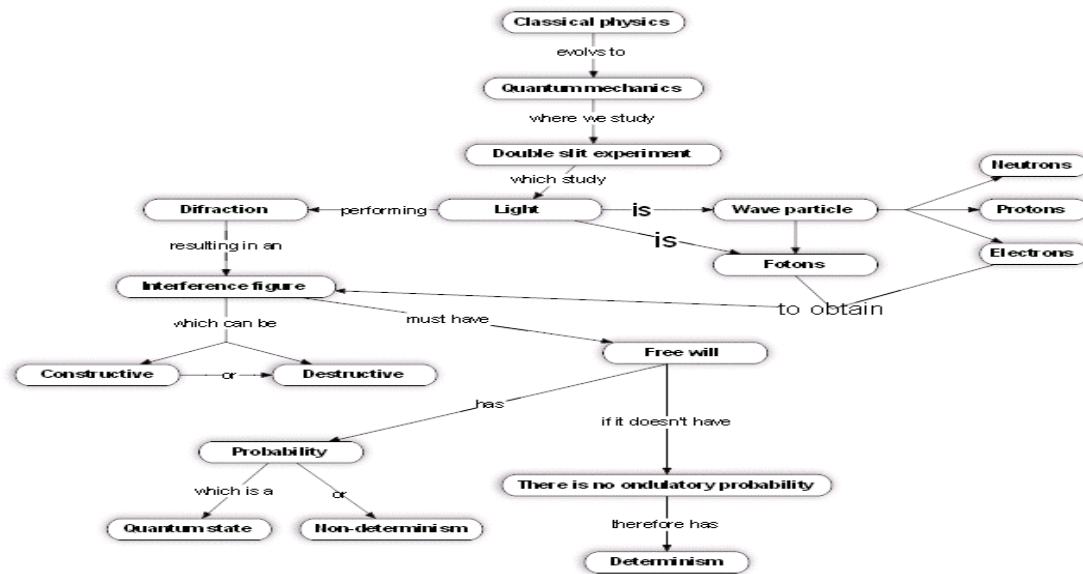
Classical physics

evolvs to

Quantum mechanics

where we study

Double slit experiment

which study

Difraction

performing

Light

is

Wave particle

Neutrons

Protons

Electrons

is

Fotons

resulting in an

Interference figure

to obtain

which can be

must have

Constructive

or

Destructive

Free will

has

if it doesn't have

Probability

There is no ondulatory probability

which is a

or

therefore has

Quantum state

Non-determinism

Determinism